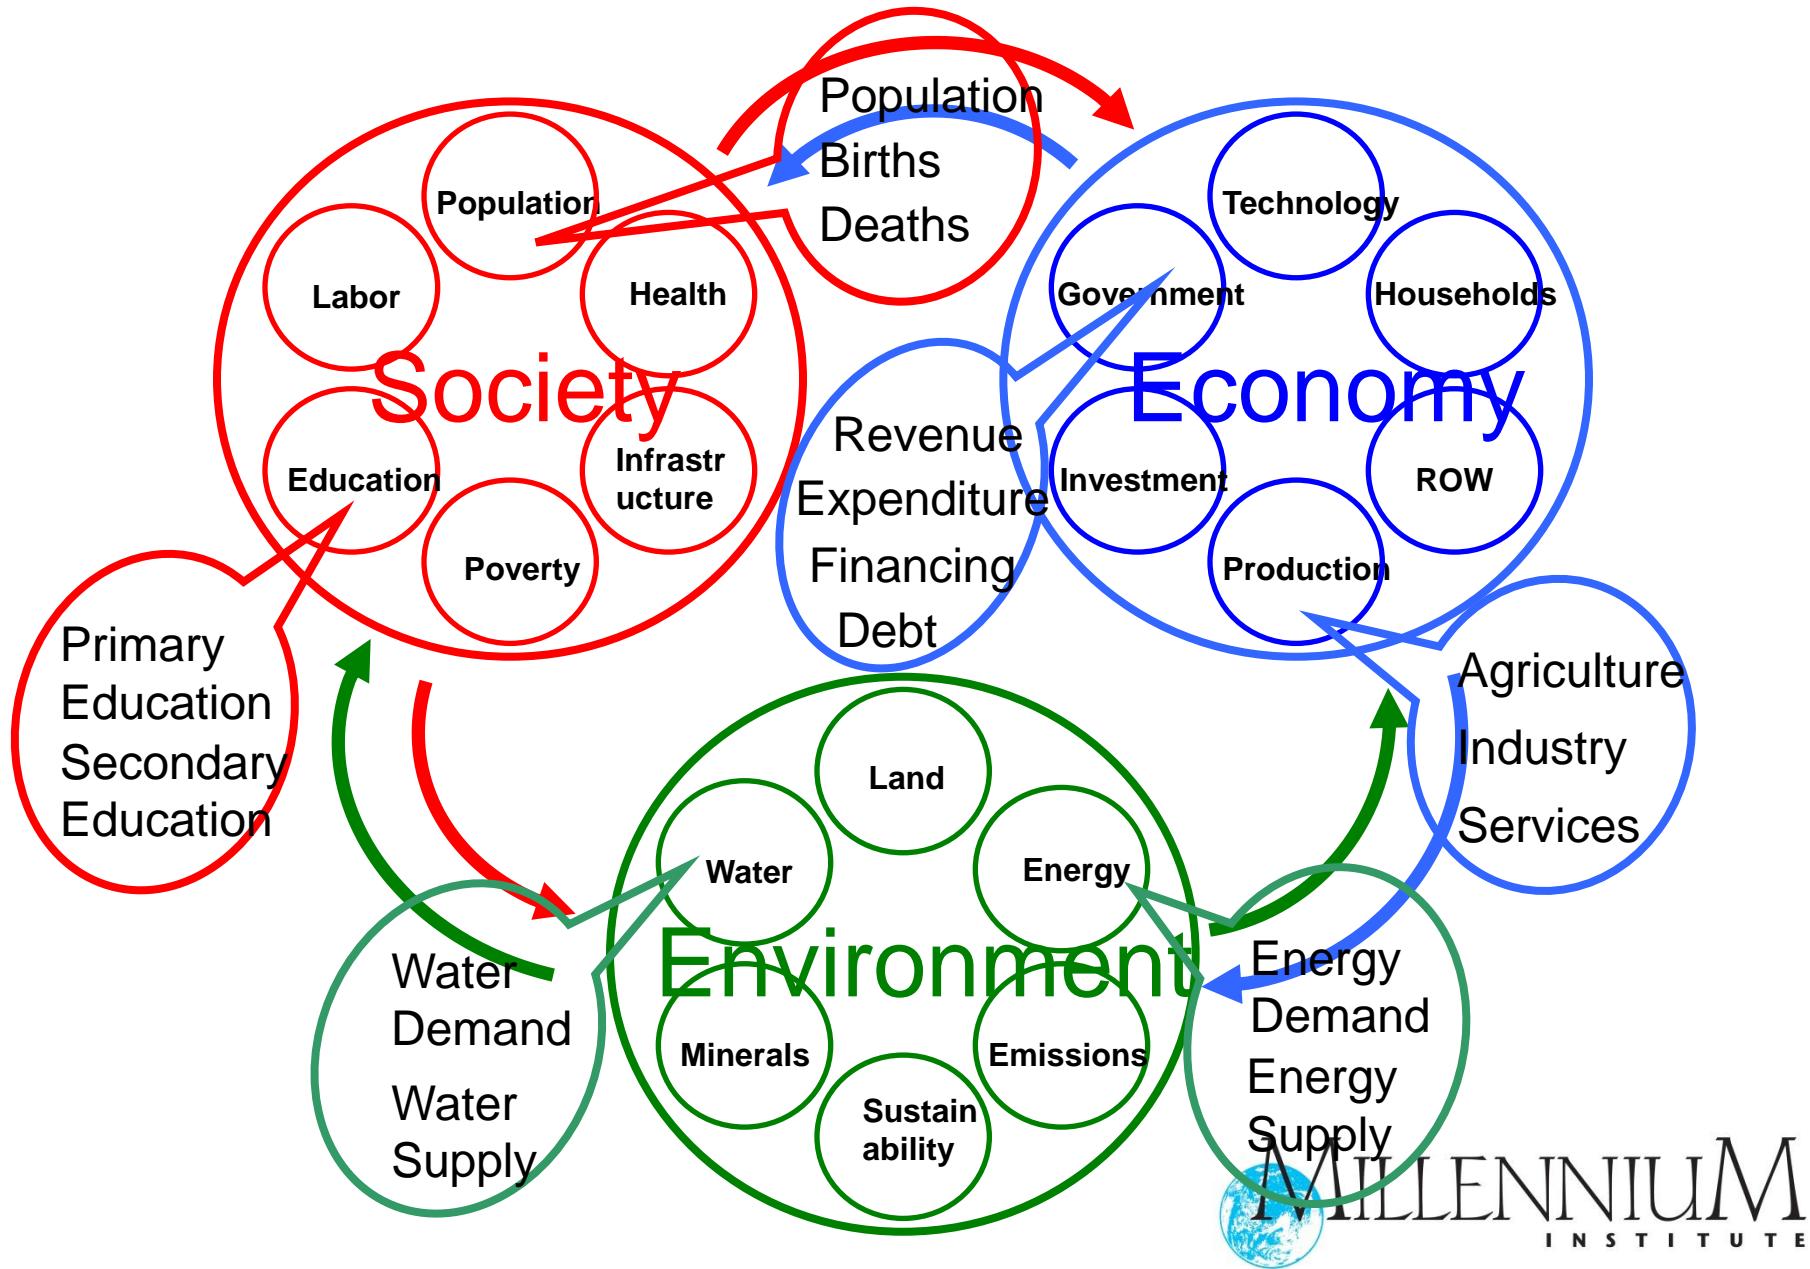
Population
Births
Deaths

Population
Labor
Health
Society
Education
Infrastr ucture
Poverty

Technology
Government
Households
Economy
Investment
ROW
Production

Revenue
Expenditure
Financing
Debt

Primary Education
Secondary Education

Agriculture
Industry
Services

Land
Water
Energy
Environment
Minerals
Emissions
Sustain ability

Water Demand
Water Supply

Energy Demand
Energy Supply

MILLENNIUM
INSTITUTE